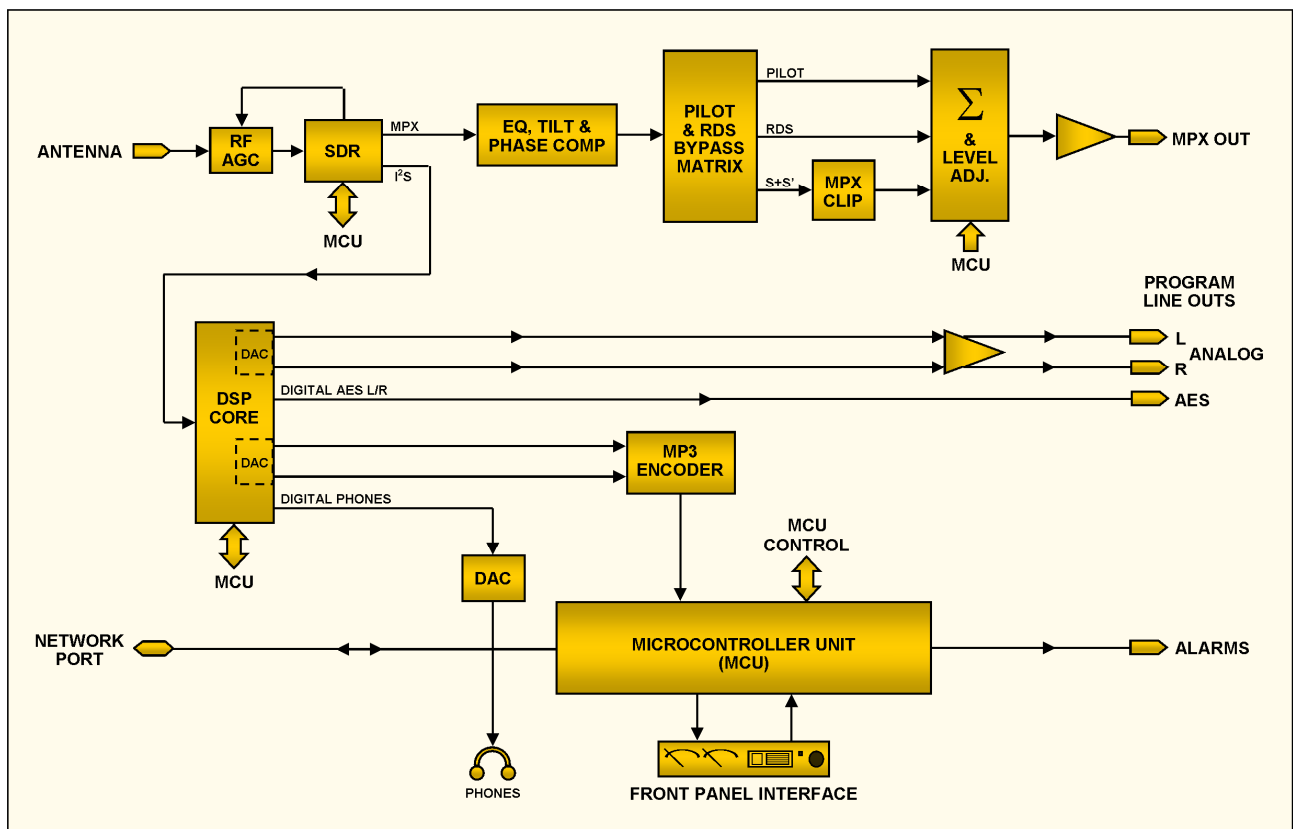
ANTENNA

RF AGC

SDR

MPX

$I^2S$

MCU

EQ, TILT & PHASE COMP

PILOT & RDS BYPASS MATRIX

PILOT

RDS

S+S'

MPX CLIP

$\Sigma$ & LEVEL ADJ.

MCU

MPX OUT

PROGRAM LINE OUTS

DAC

DSP CORE

DAC

L

R

ANALOG

DIGITAL AES L/R

AES

MP3 ENCODER

DIGITAL PHONES

MCU

DAC

MCU CONTROL

NETWORK PORT

MICROCONTROLLER UNIT (MCU)

ALARMS

PHONES

FRONT PANEL INTERFACE